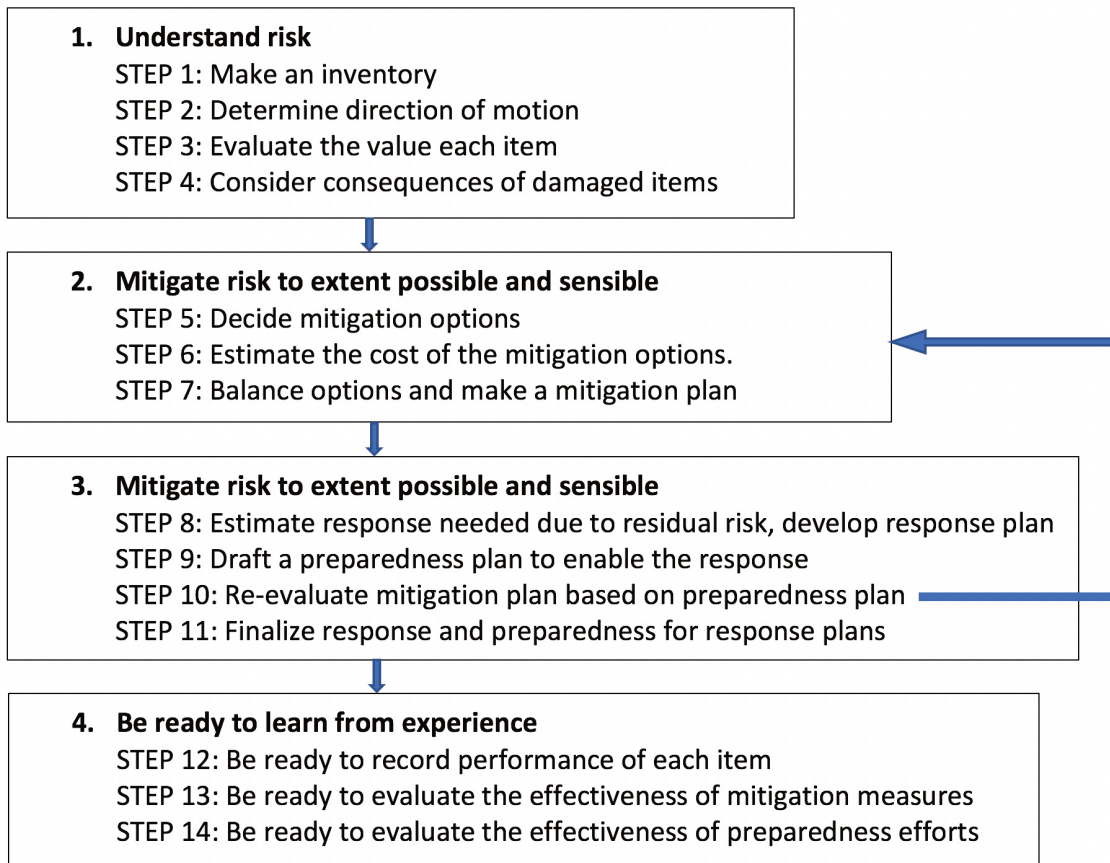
1. **Understand risk**
STEP 1: Make an inventory
STEP 2: Determine direction of motion
STEP 3: Evaluate the value each item
STEP 4: Consider consequences of damaged items

2. **Mitigate risk to extent possible and sensible**
STEP 5: Decide mitigation options
STEP 6: Estimate the cost of the mitigation options.
STEP 7: Balance options and make a mitigation plan

3. **Mitigate risk to extent possible and sensible**
STEP 8: Estimate response needed due to residual risk, develop response plan
STEP 9: Draft a preparedness plan to enable the response
STEP 10: Re-evaluate mitigation plan based on preparedness plan
STEP 11: Finalize response and preparedness for response plans

4. **Be ready to learn from experience**
STEP 12: Be ready to record performance of each item
STEP 13: Be ready to evaluate the effectiveness of mitigation measures
STEP 14: Be ready to evaluate the effectiveness of preparedness efforts